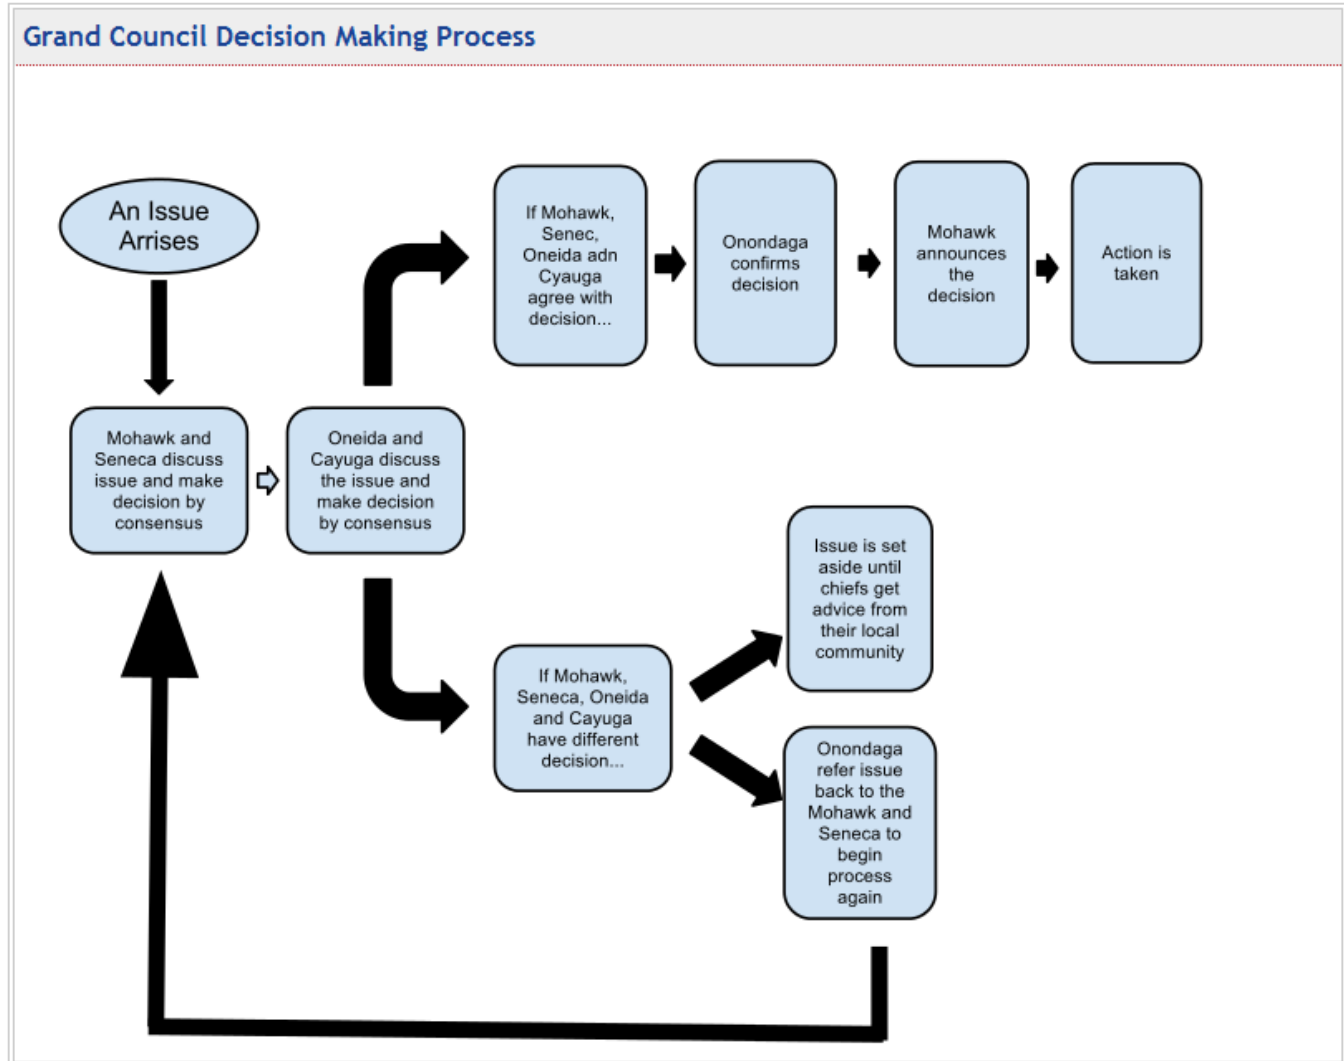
Grand Council Decision Making Process

An Issue Arrises

Mohawk and Seneca discuss issue and make decision by consensus

Oneida and Cayuga discuss the issue and make decision by consensus

If Mohawk, Senec, Oneida adn Cyauga agree with decision...

Onondaga confirms decision

Mohawk announces the decision

Action is taken

If Mohawk, Seneca, Oneida and Cayuga have different decision...

Issue is set aside until chiefs get advice from their local community

Onondaga refer issue back to the Mohawk and Seneca to begin process again